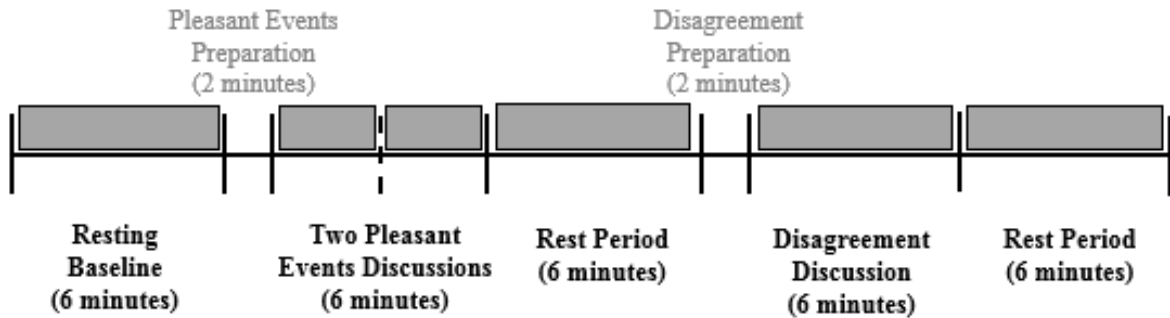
Pleasant Events Preparation (2 minutes)

Disagreement Preparation (2 minutes)

Resting Baseline (6 minutes)

Two Pleasant Events Discussions (6 minutes)

Rest Period (6 minutes)

Disagreement Discussion (6 minutes)

Rest Period (6 minutes)